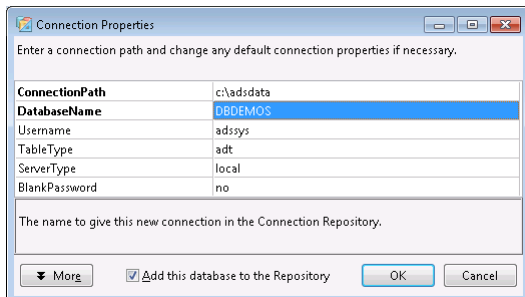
Connection Properties

Enter a connection path and change any default connection properties if necessary.

| | |
|---|---|
| ConnectionPath | c:\adsdata |
| DatabaseName | DBDEMOS |
| Username | adssys |
| TableType | adt |
| ServerType | local |
| BlankPassword | no |

The name to give this new connection in the Connection Repository.

More

Add this database to the Repository

OK

Cancel